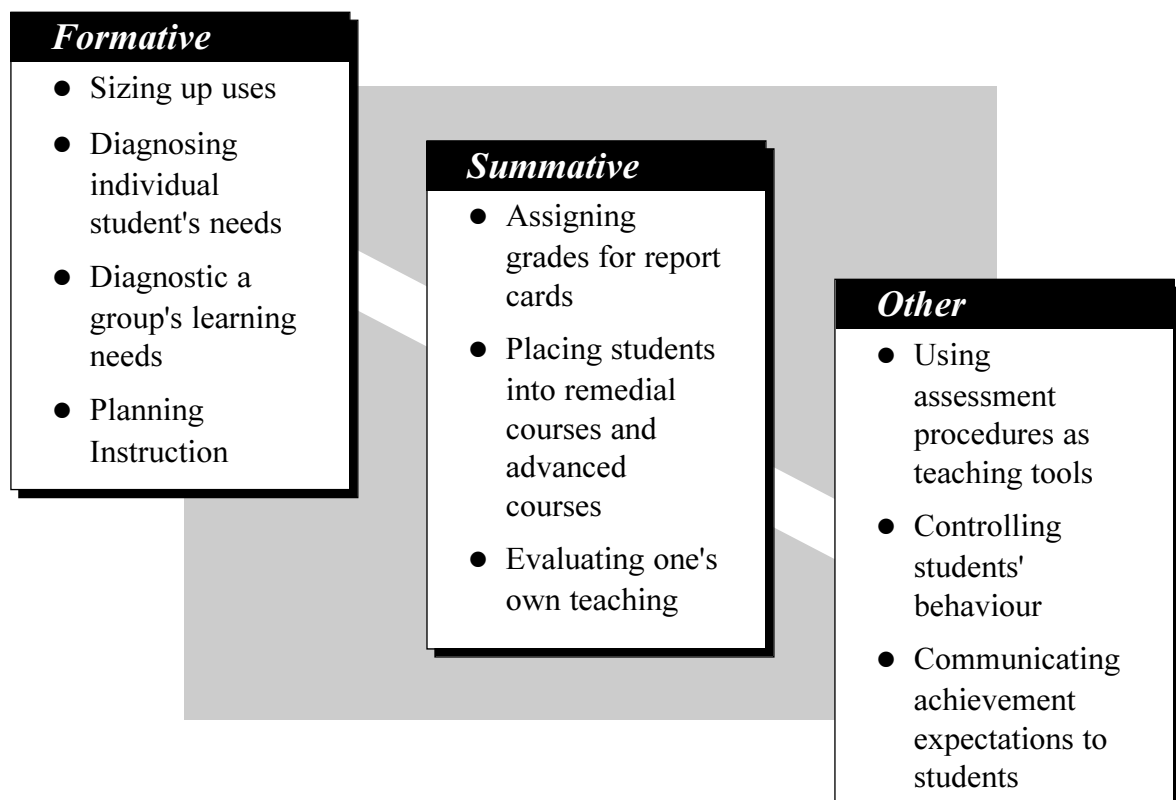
Formative

- Sizing up uses
- Diagnosing individual student's needs
- Diagnostic a group's learning needs
- Planning Instruction

Summative

- Assigning grades for report cards
- Placing students into remedial courses and advanced courses
- Evaluating one's own teaching

Other

- Using assessment procedures as teaching tools
- Controlling students' behaviour
- Communicating achievement expectations to students